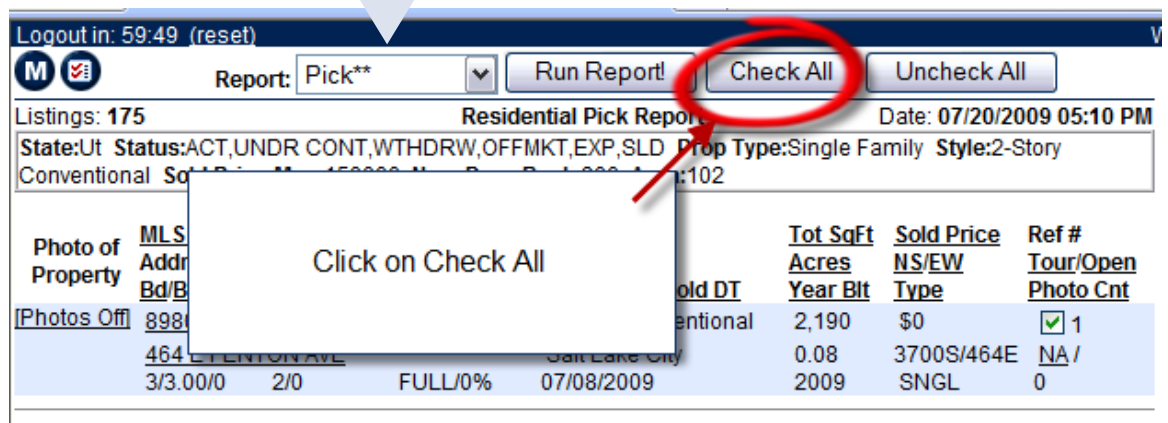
Logout in: 59:49 (reset)

M

Report: Pick** Run Report! Check All Uncheck All

Listings: 175 Residential Pick Report Date: 07/20/2009 05:10 PM

State:Ut Status:ACT,UNDR CONT,WTHDRW,OFFMKT,EXP,SLD Prop Type:Single Family Style:2-Story Conventional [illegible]:102

Click on Check All

| Photo of Property | MLS Addr Bd/B | | | old DT | Tot SqFt Acres Year Blt | Sold Price NS/EW Type | Ref # Tour/Open Photo Cnt |
|---|---|---|---|---|---|---|---|
| [Photos Off] | 898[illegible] | | | entional | 2,190 | $0 | 1 |
| | 464 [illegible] | | | Salt Lake City | 0.08 | 3700S/464E | NA / |
| | 3/3.00/0 | 2/0 | FULL/0% | 07/08/2009 | 2009 | SNGL | 0 |